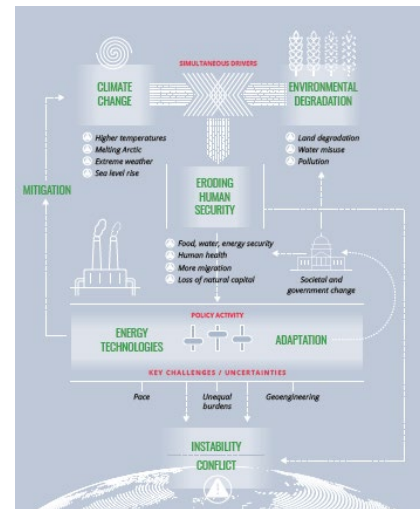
SIMULTANEOUS DRIVERS

CLIMATE CHANGE

ENVIRONMENTAL DEGRADATION

Higher temperatures
Melting Arctic
Extreme weather
Sea level rise

Land degradation
Water misuse
Pollution

MITIGATION

ERODING HUMAN SECURITY

Food, water, energy security
Human health
More migration
Loss of natural capital

Societal and government change

POLICY ACTIVITY

ENERGY TECHNOLOGIES

ADAPTATION

KEY CHALLENGES / UNCERTAINTIES

Pace

Unequal burdens

Geoengineering

INSTABILITY

CONFLICT